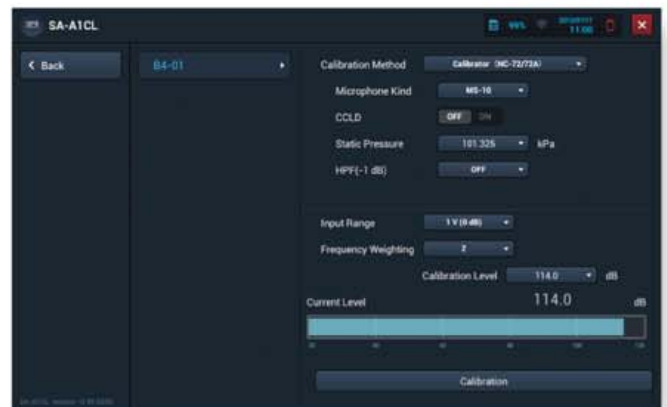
SA-A1CL

99%

11:06

< Back

B4-01

Calibration Method
Calibrator (NC-72/72A)

Microphone Kind
MS-10

CCLD
OFF ON

Static Pressure
101.325
kPa

HPF(-1 dB)
OFF

Input Range
1 V (0 dB)

Frequency Weighting
Z

Calibration Level
114.0
dB

Current Level
114.0
dB

Calibration

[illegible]